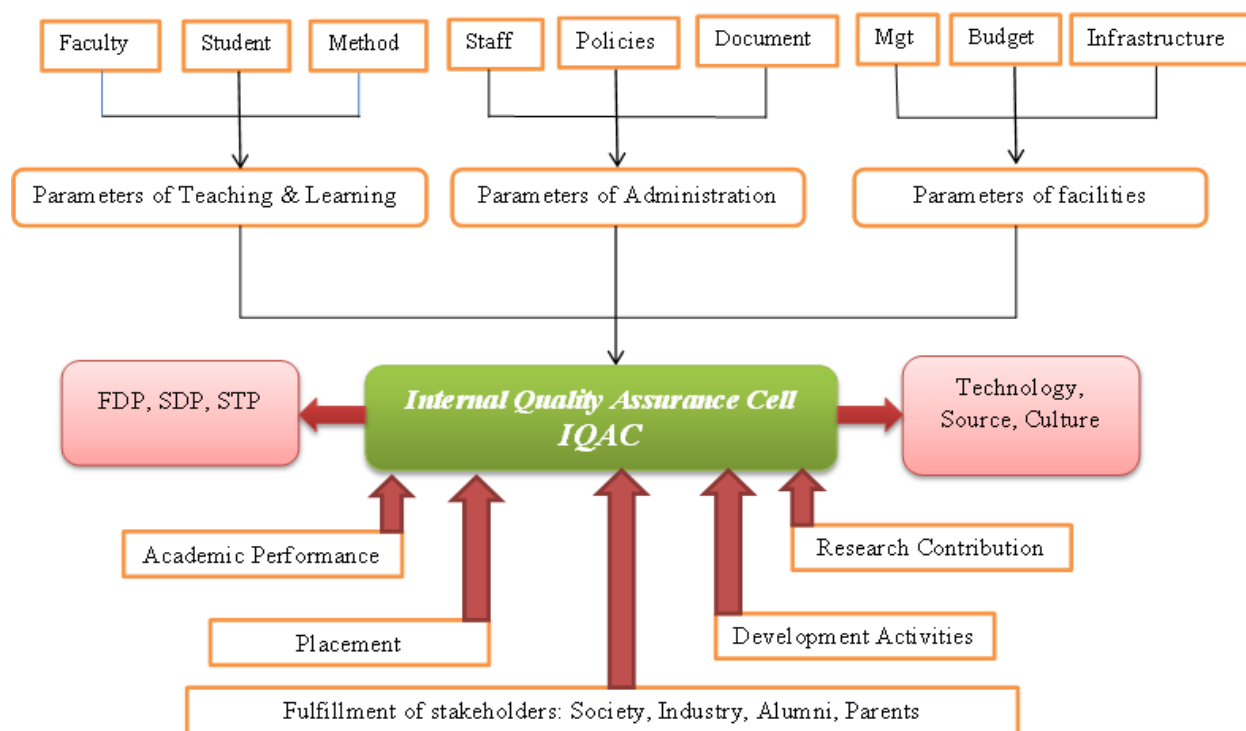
Faculty

Student

Method

Staff

Policies

Document

Mgt

Budget

Infrastructure

Parameters of Teaching & Learning

Parameters of Administration

Parameters of facilities

FDP, SDP, STP

Internal Quality Assurance Cell
IQAC

Technology, Source, Culture

Academic Performance

Research Contribution

Placement

Development Activities

Fulfillment of stakeholders: Society, Industry, Alumni, Parents